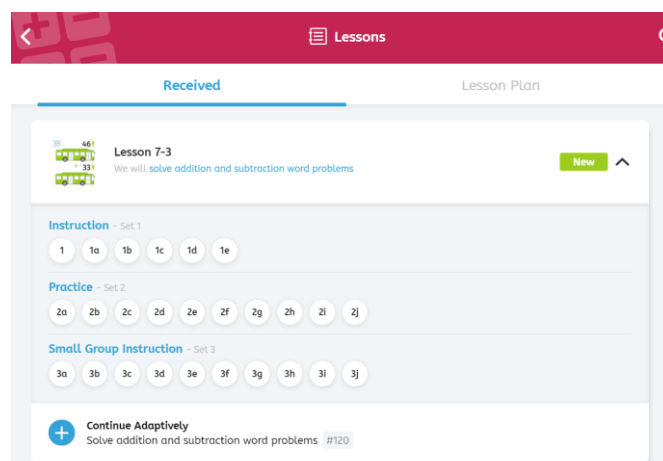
Lessons

Received

Lesson Plan

46

33

Lesson 7-3

We will solve addition and subtraction word problems

New

Instruction - Set 1

1 1a 1b 1c 1d 1e

Practice - Set 2

2a 2b 2c 2d 2e 2f 2g 2h 2i 2j

Small Group Instruction - Set 3

3a 3b 3c 3d 3e 3f 3g 3h 3i 3j

Continue Adaptively

Solve addition and subtraction word problems #120